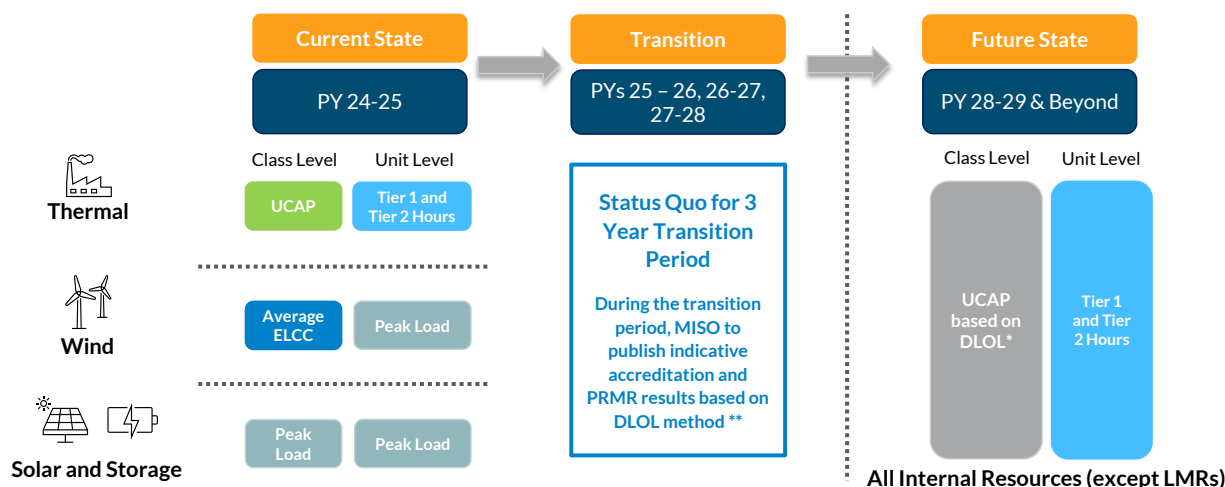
Current State

PY 24-25

Transition

PYs 25 – 26, 26-27, 27-28

Future State

PY 28-29 & Beyond

Thermal

Class Level

Unit Level

UCAP

Tier 1 and Tier 2 Hours

Wind

Average ELCC

Peak Load

Solar and Storage

Peak Load

Peak Load

Status Quo for 3 Year Transition Period

During the transition period, MISO to publish indicative accreditation and PRMR results based on DLOL method **

Class Level

Unit Level

UCAP based on DLOL*

Tier 1 and Tier 2 Hours

All Internal Resources (except LMRs)